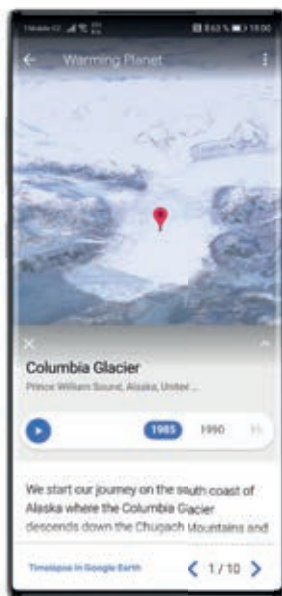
Warming Planet

Columbia Glacier

Prince William Sound, Alaska, United ...

1985 1990

We start our journey on the south coast of Alaska where the Columbia Gacier descends down the Chugach Mountains and

Timelapse in Google Earth

1 / 10